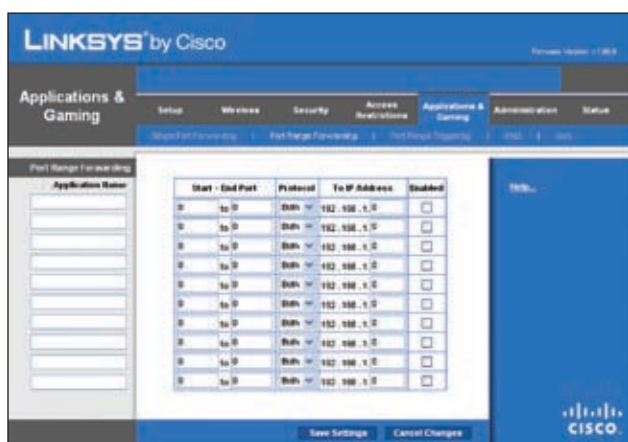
LINKSYS® by Cisco

Firmware Version: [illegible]

Applications & Gaming

Setup | Wireless | Security | Access Restrictions | Applications & Gaming | Administration | Status

Single Port Forwarding | Port Range Forwarding | Port Range Triggering | DMZ | QoS

Port Range Forwarding

Application Name

| Start - End Port | | Protocol | To IP Address | Enabled |
|---|---|---|---|---|
| 0 | to 0 | Both | 192 . 168 . 1 . 0 | ☐ |
| 0 | to 0 | Both | 192 . 168 . 1 . 0 | ☐ |
| 0 | to 0 | Both | 192 . 168 . 1 . 0 | ☐ |
| 0 | to 0 | Both | 192 . 168 . 1 . 0 | ☐ |
| 0 | to 0 | Both | 192 . 168 . 1 . 0 | ☐ |
| 0 | to 0 | Both | 192 . 168 . 1 . 0 | ☐ |
| 0 | to 0 | Both | 192 . 168 . 1 . 0 | ☐ |
| 0 | to 0 | Both | 192 . 168 . 1 . 0 | ☐ |
| 0 | to 0 | Both | 192 . 168 . 1 . 0 | ☐ |
| 0 | to 0 | Both | 192 . 168 . 1 . 0 | ☐ |

Help...

Save Settings | Cancel Changes

cisco.